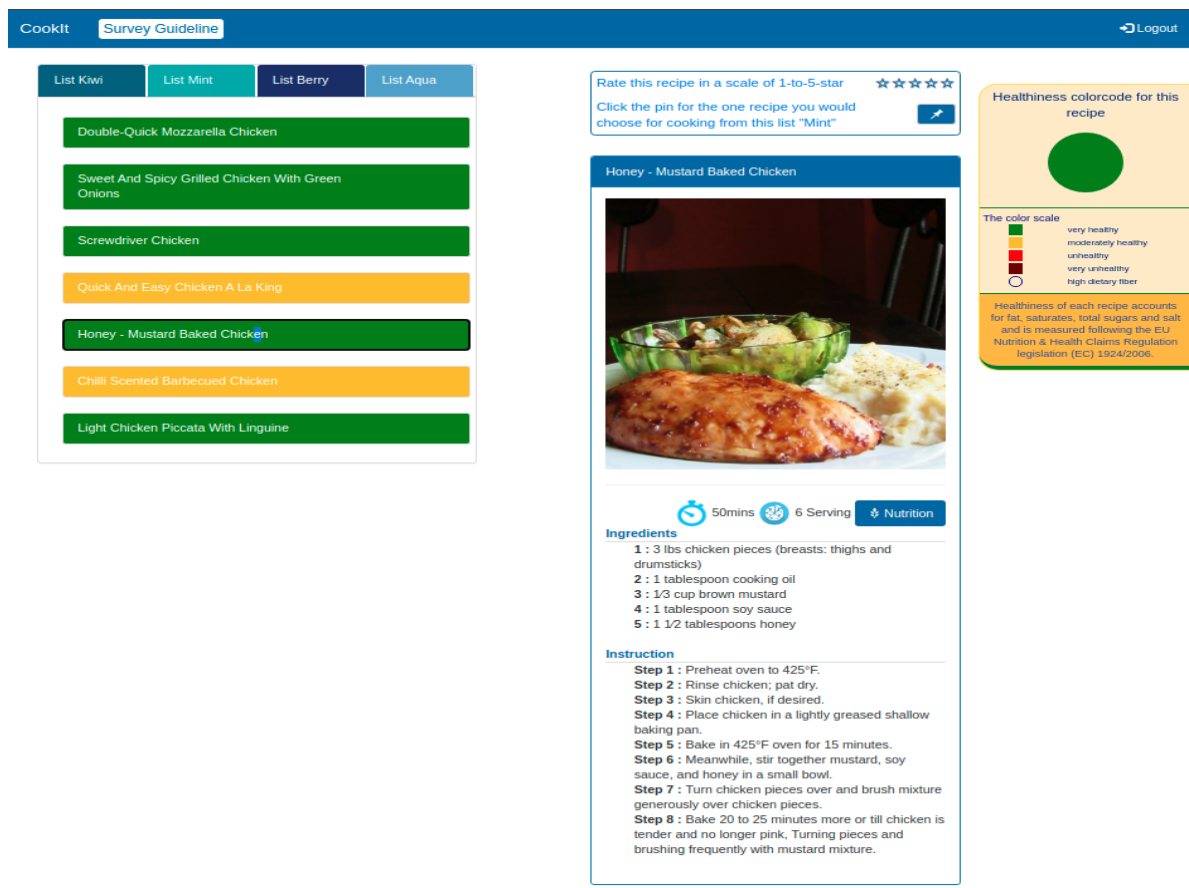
CookIt Survey Guideline Logout

List Kiwi | List Mint | List Berry | List Aqua

Double-Quick Mozzarella Chicken

Sweet And Spicy Grilled Chicken With Green Onions

Screwdriver Chicken

Quick And Easy Chicken A La King

Honey - Mustard Baked Chicken

Chilli Scented Barbecued Chicken

Light Chicken Piccata With Linguine

Rate this recipe in a scale of 1-to-5-star

Click the pin for the one recipe you would choose for cooking from this list "Mint"

Honey - Mustard Baked Chicken

50mins 6 Serving Nutrition

Ingredients

1 : 3 lbs chicken pieces (breasts: thighs and drumsticks)
2 : 1 tablespoon cooking oil
3 : 1⁄3 cup brown mustard
4 : 1 tablespoon soy sauce
5 : 1 1⁄2 tablespoons honey

Instruction

Step 1 : Preheat oven to 425°F.
Step 2 : Rinse chicken; pat dry.
Step 3 : Skin chicken, if desired.
Step 4 : Place chicken in a lightly greased shallow baking pan.
Step 5 : Bake in 425°F oven for 15 minutes.
Step 6 : Meanwhile, stir together mustard, soy sauce, and honey in a small bowl.
Step 7 : Turn chicken pieces over and brush mixture generously over chicken pieces.
Step 8 : Bake 20 to 25 minutes more or till chicken is tender and no longer pink, Turning pieces and brushing frequently with mustard mixture.

Healthiness colorcode for this recipe

The color scale
very healthy
moderately healthy
unhealthy
very unhealthy
high dietary fiber

Healthiness of each recipe accounts for fat, saturates, total sugars and salt and is measured following the EU Nutrition & Health Claims Regulation legislation (EC) 1924/2006.